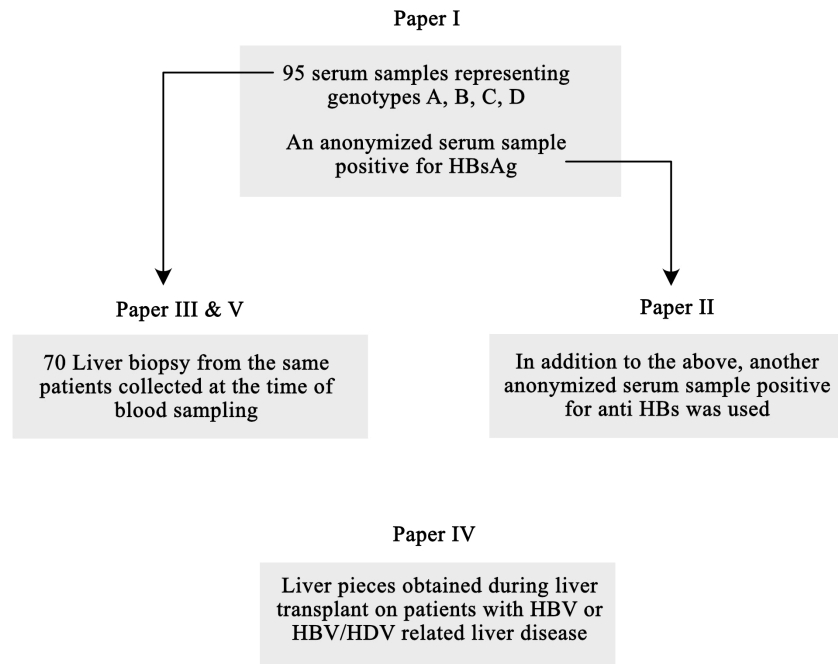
Paper I

95 serum samples representing genotypes A, B, C, D

An anonymized serum sample positive for HBsAg

Paper III & V

70 Liver biopsy from the same patients collected at the time of blood sampling

Paper II

In addition to the above, another anonymized serum sample positive for anti HBs was used

Paper IV

Liver pieces obtained during liver transplant on patients with HBV or HBV/HDV related liver disease